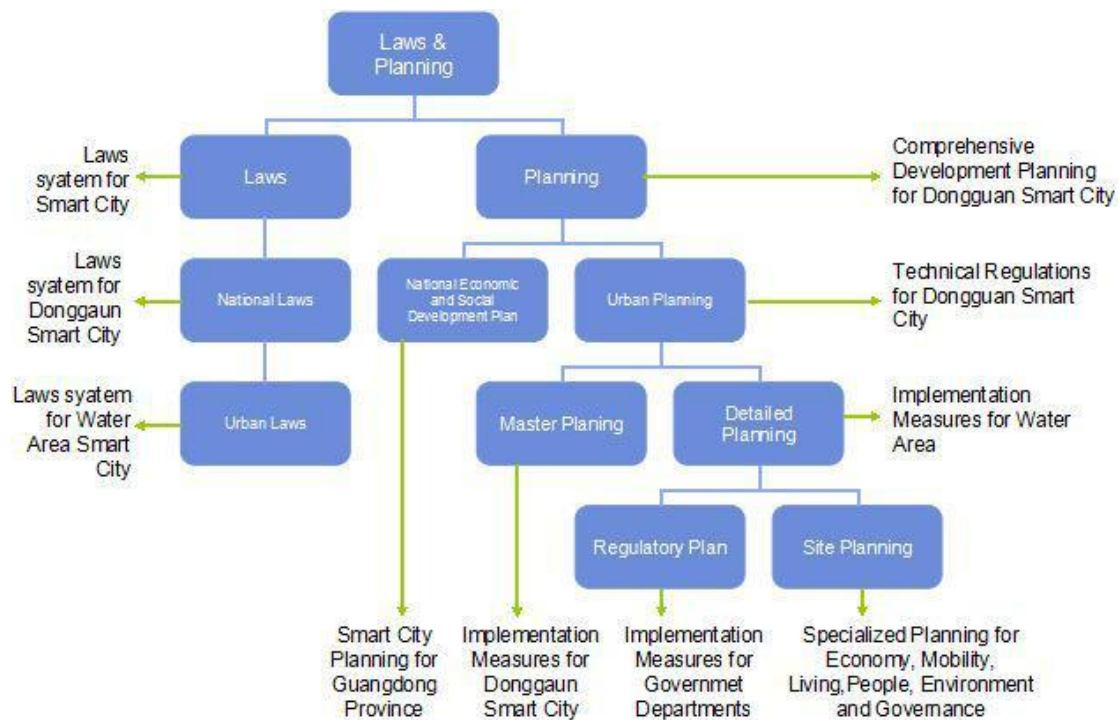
Laws & Planning

Laws syatem for Smart City

Laws

Planning

Comprehensive Development Planning for Dongguan Smart City

Laws syatem for Donggaun Smart City

National Laws

National Economic and Social Development Plan

Urban Planning

Technical Regulations for Dongguan Smart City

Laws syatem for Water Area Smart City

Urban Laws

Master Planing

Detailed Planning

Implementation Measures for Water Area

Regulatory Plan

Site Planning

Smart City Planning for Guangdong Province

Implementation Measures for Donggaun Smart City

Implementation Measures for Governmet Departments

Specialized Planning for Economy, Mobility, Living,People, Environment and Governance